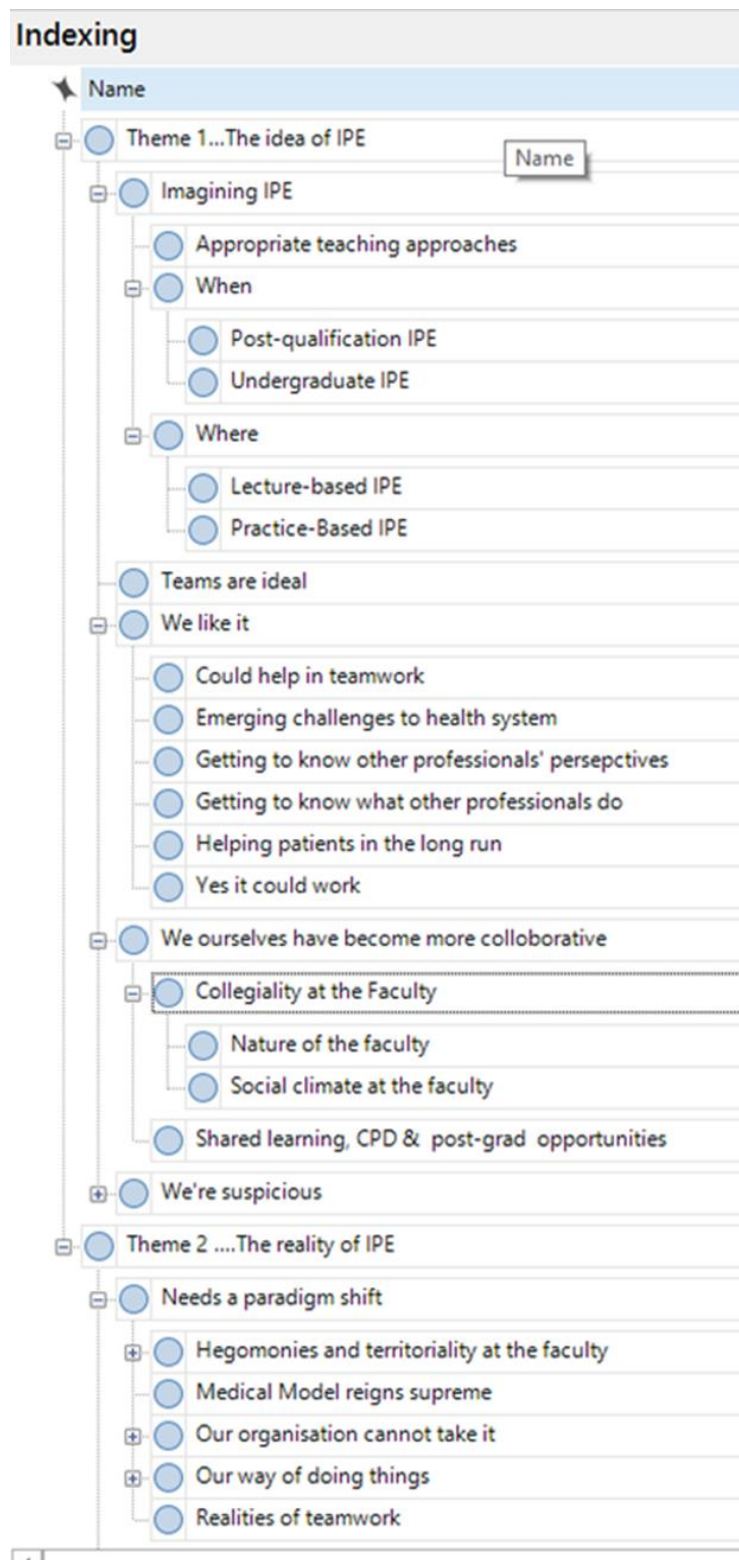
Indexing

Name

Theme 1...The idea of IPE

Name

Imagining IPE

Appropriate teaching approaches

When

Post-qualification IPE

Undergraduate IPE

Where

Lecture-based IPE

Practice-Based IPE

Teams are ideal

We like it

Could help in teamwork

Emerging challenges to health system

Getting to know other professionals' persepctives

Getting to know what other professionals do

Helping patients in the long run

Yes it could work

We ourselves have become more colloborative

Collegiality at the Faculty

Nature of the faculty

Social climate at the faculty

Shared learning, CPD & post-grad opportunities

We're suspicious

Theme 2 ....The reality of IPE

Needs a paradigm shift

Hegomonies and territoriality at the faculty

Medical Model reigns supreme

Our organisation cannot take it

Our way of doing things

Realities of teamwork